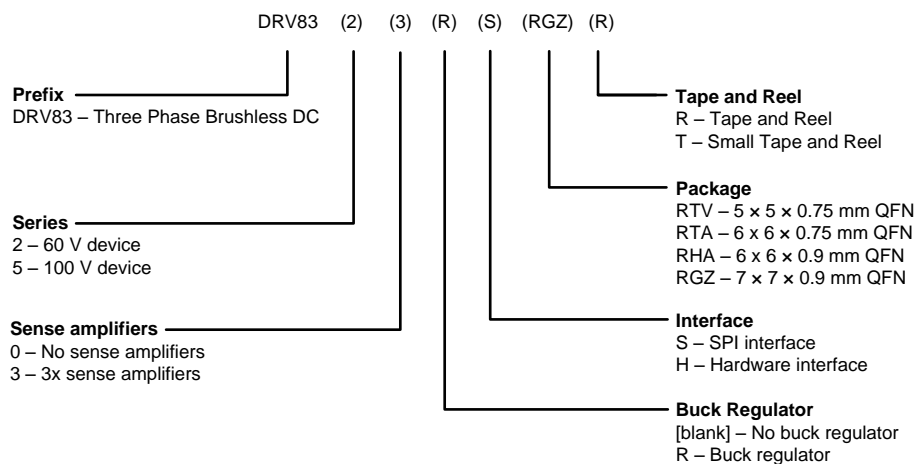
DRV83 (2) (3) (R) (S) (RGZ) (R)

**Prefix**
DRV83 – Three Phase Brushless DC

**Series**
2 – 60 V device
5 – 100 V device

**Sense amplifiers**
0 – No sense amplifiers
3 – 3x sense amplifiers

**Tape and Reel**
R – Tape and Reel
T – Small Tape and Reel

**Package**
RTV – 5 × 5 × 0.75 mm QFN
RTA – 6 x 6 × 0.75 mm QFN
RHA – 6 x 6 × 0.9 mm QFN
RGZ – 7 × 7 × 0.9 mm QFN

**Interface**
S – SPI interface
H – Hardware interface

**Buck Regulator**
[blank] – No buck regulator
R – Buck regulator